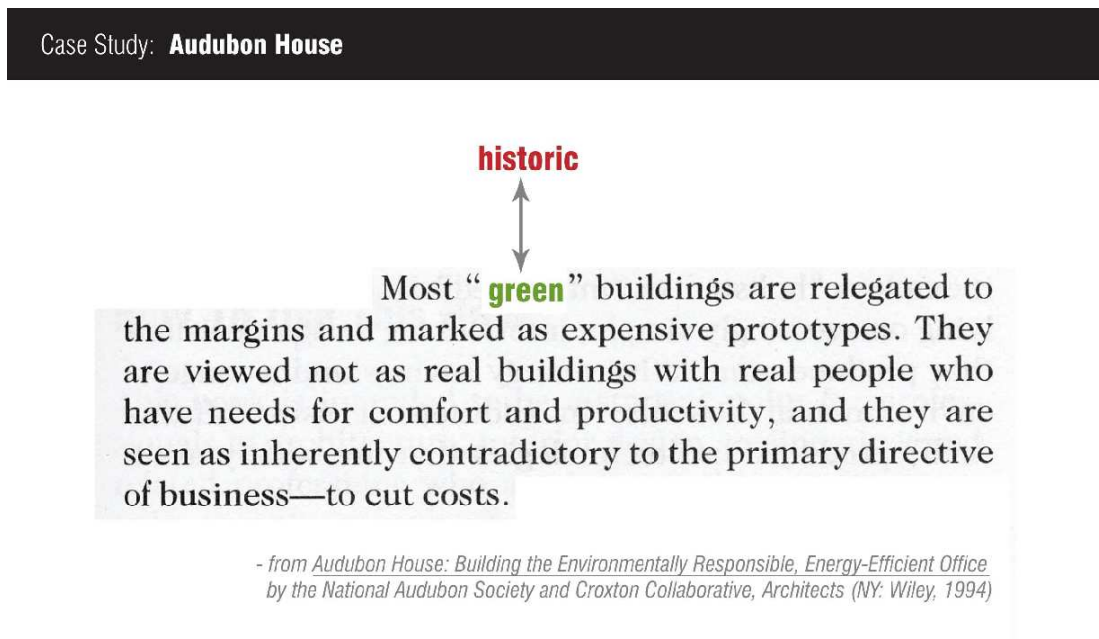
Case Study: **Audubon House**

historic

Most "green" buildings are relegated to the margins and marked as expensive prototypes. They are viewed not as real buildings with real people who have needs for comfort and productivity, and they are seen as inherently contradictory to the primary directive of business—to cut costs.

- from Audubon House: Building the Environmentally Responsible, Energy-Efficient Office by the National Audubon Society and Croxton Collaborative, Architects (NY: Wiley, 1994)